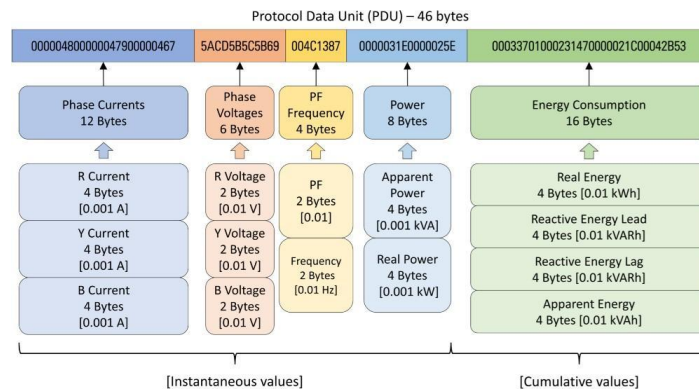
Protocol Data Unit (PDU) – 46 bytes

000004800000047900000467

5ACD5B5C5B69

004C1387

0000031E0000025E

00033701000231470000021C00042B53

Phase Currents
12 Bytes

Phase Voltages
6 Bytes

PF Frequency
4 Bytes

Power
8 Bytes

Energy Consumption
16 Bytes

R Current
4 Bytes
[0.001 A]

Y Current
4 Bytes
[0.001 A]

B Current
4 Bytes
[0.001 A]

R Voltage
2 Bytes
[0.01 V]

Y Voltage
2 Bytes
[0.01 V]

B Voltage
2 Bytes
[0.01 V]

PF
2 Bytes
[0.01]

Frequency
2 Bytes
[0.01 Hz]

Apparent Power
4 Bytes
[0.001 kVA]

Real Power
4 Bytes
[0.001 kW]

Real Energy
4 Bytes [0.01 kWh]

Reactive Energy Lead
4 Bytes [0.01 kVARh]

Reactive Energy Lag
4 Bytes [0.01 kVARh]

Apparent Energy
4 Bytes [0.01 kVAh]

[Instantaneous values]

[Cumulative values]